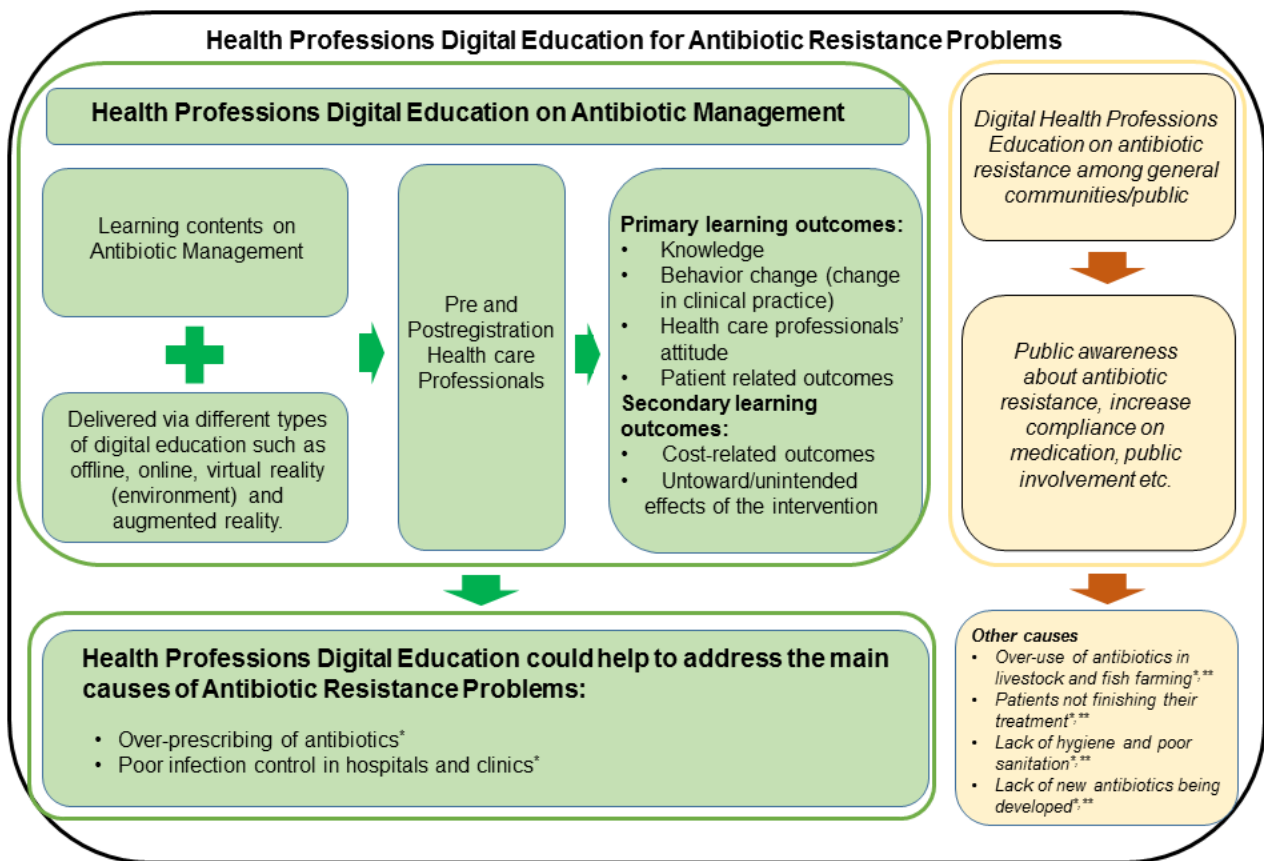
Health Professions Digital Education for Antibiotic Resistance Problems

Health Professions Digital Education on Antibiotic Management

Learning contents on Antibiotic Management

Delivered via different types of digital education such as offline, online, virtual reality (environment) and augmented reality.

Pre and Postregistration Health care Professionals

Primary learning outcomes:
• Knowledge
• Behavior change (change in clinical practice)
• Health care professionals' attitude
• Patient related outcomes
Secondary learning outcomes:
• Cost-related outcomes
• Untoward/unintended effects of the intervention

Digital Health Professions Education on antibiotic resistance among general communities/public

Public awareness about antibiotic resistance, increase compliance on medication, public involvement etc.

Health Professions Digital Education could help to address the main causes of Antibiotic Resistance Problems:

• Over-prescribing of antibiotics*
• Poor infection control in hospitals and clinics*

Other causes
• Over-use of antibiotics in livestock and fish farming*,**
• Patients not finishing their treatment*,**
• Lack of hygiene and poor sanitation*,**
• Lack of new antibiotics being developed*,**